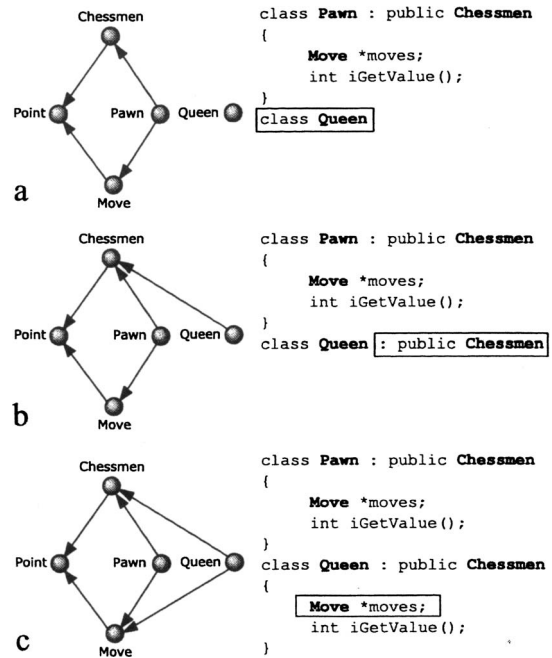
Chessmen

Point

Pawn

Queen

Move

a

class Pawn : public Chessmen
{
Move *moves;
int iGetValue();
}
class Queen

Chessmen

Point

Pawn

Queen

Move

b

class Pawn : public Chessmen
{
Move *moves;
int iGetValue();
}
class Queen : public Chessmen

Chessmen

Point

Pawn

Queen

Move

c

class Pawn : public Chessmen
{
Move *moves;
int iGetValue();
}
class Queen : public Chessmen
{
Move *moves;
int iGetValue();
}